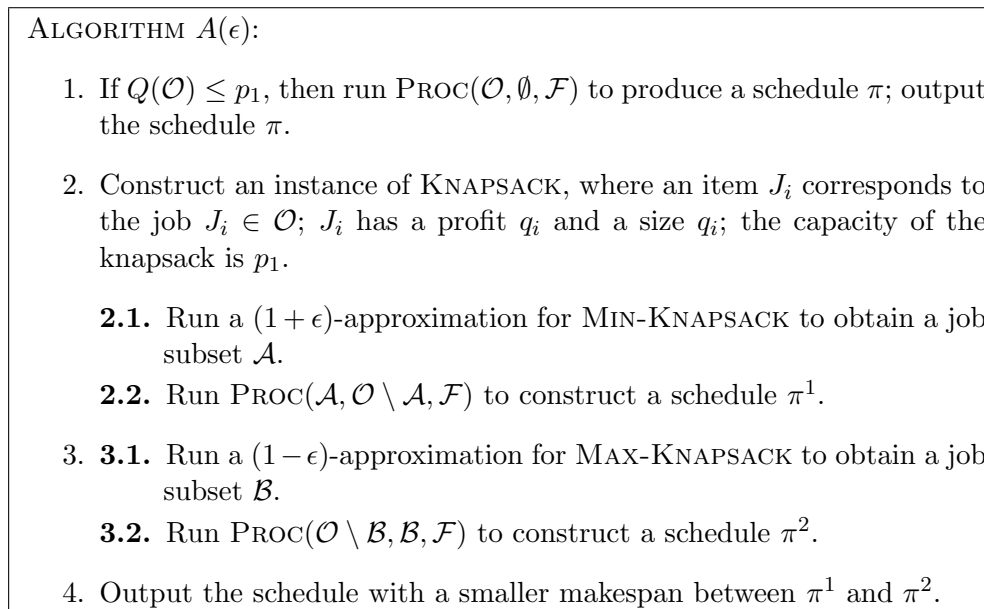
ALGORITHM $A(\epsilon)$:

1. If $Q(\mathcal{O}) \le p_1$, then run PROC($\mathcal{O}, \emptyset, \mathcal{F}$) to produce a schedule $\pi$; output the schedule $\pi$.

2. Construct an instance of KNAPSACK, where an item $J_i$ corresponds to the job $J_i \in \mathcal{O}$; $J_i$ has a profit $q_i$ and a size $q_i$; the capacity of the knapsack is $p_1$.

**2.1.** Run a $(1+\epsilon)$-approximation for MIN-KNAPSACK to obtain a job subset $\mathcal{A}$.

**2.2.** Run PROC($\mathcal{A}, \mathcal{O} \setminus \mathcal{A}, \mathcal{F}$) to construct a schedule $\pi^1$.

3. **3.1.** Run a $(1-\epsilon)$-approximation for MAX-KNAPSACK to obtain a job subset $\mathcal{B}$.

**3.2.** Run PROC($\mathcal{O} \setminus \mathcal{B}, \mathcal{B}, \mathcal{F}$) to construct a schedule $\pi^2$.

4. Output the schedule with a smaller makespan between $\pi^1$ and $\pi^2$.